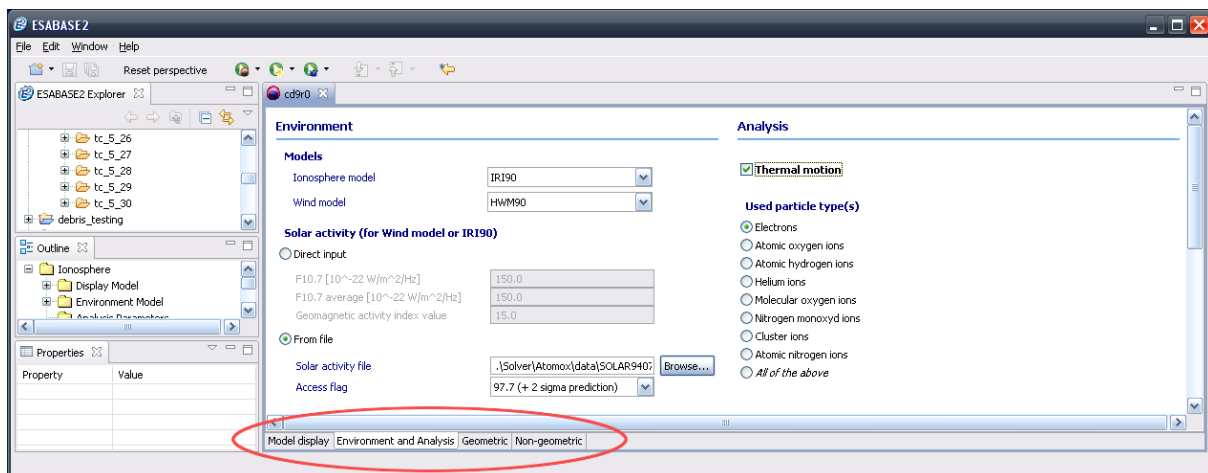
ESABASE2

File Edit Window Help

Reset perspective

ESABASE2 Explorer

tc_5_26
tc_5_27
tc_5_28
tc_5_29
tc_5_30
debris_testing

Outline

Ionosphere
Display Model
Environment Model
Analysis Parameters

Properties

| Property | Value |
|---|---|

cd9r0

Environment

Models

Ionosphere model IRI90

Wind model HWM90

Solar activity (for Wind model or IRI90)

Direct input

F10.7 [10^-22 W/m^2/Hz] 150.0

F10.7 average [10^-22 W/m^2/Hz] 150.0

Geomagnetic activity index value 15.0

From file

Solar activity file .\Solver\Atomox\data\SOLAR9407 Browse...

Access flag 97.7 (+ 2 sigma prediction)

Analysis

Thermal motion

Used particle type(s)

Electrons
Atomic oxygen ions
Atomic hydrogen ions
Helium ions
Molecular oxygen ions
Nitrogen monoxyd ions
Cluster ions
Atomic nitrogen ions
All of the above

Model display | Environment and Analysis | Geometric | Non-geometric